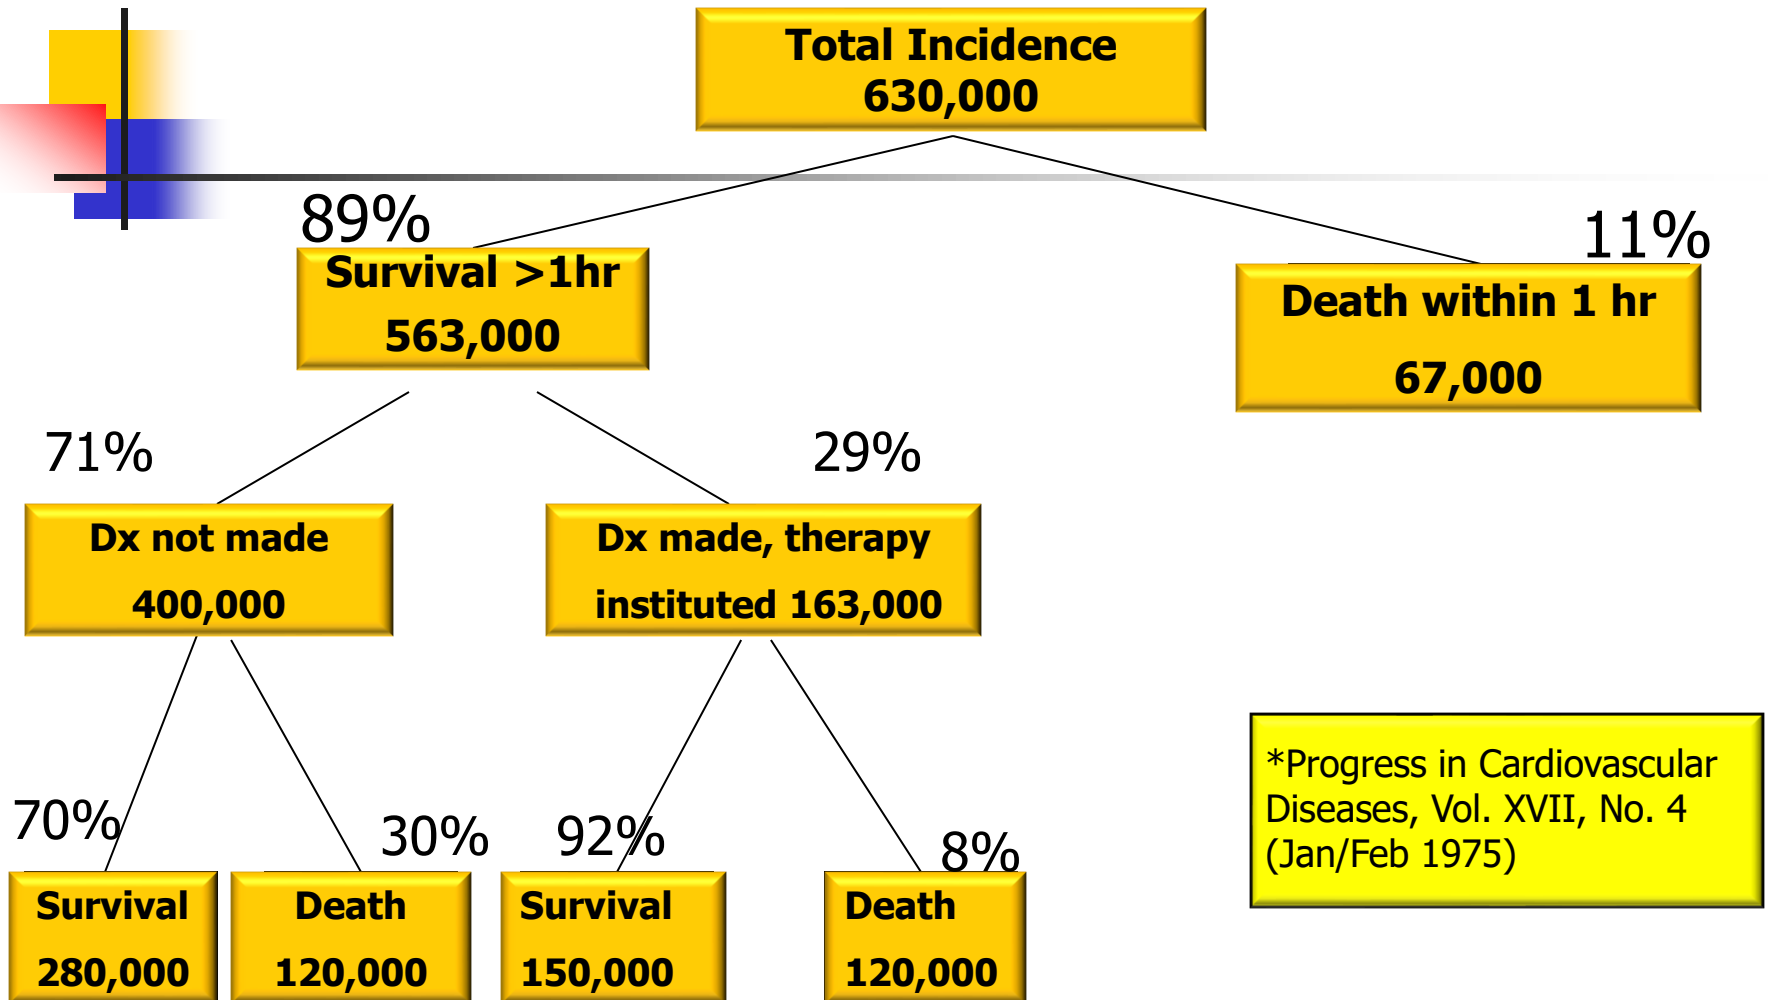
Total Incidence
630,000

89%
Survival >1hr
563,000

11%
Death within 1 hr
67,000

71%
Dx not made
400,000

29%
Dx made, therapy instituted 163,000

70%
Survival
280,000

30%
Death
120,000

92%
Survival
150,000

8%
Death
120,000

*Progress in Cardiovascular Diseases, Vol. XVII, No. 4 (Jan/Feb 1975)